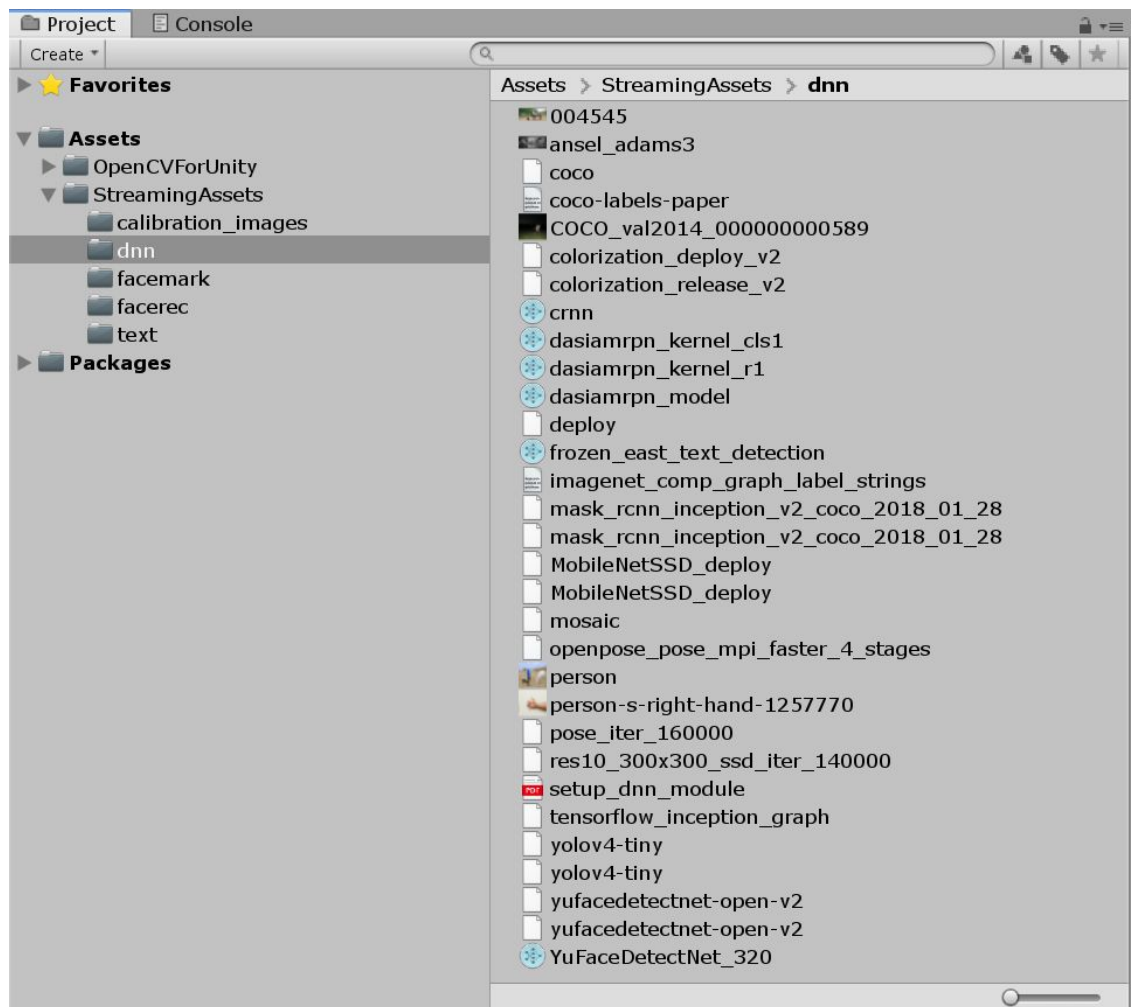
Project
Console
Create
Favorites
Assets
OpenCVForUnity
StreamingAssets
calibration_images
dnn
facemark
facerec
text
Packages

Assets > StreamingAssets > dnn

004545
ansel_adams3
coco
coco-labels-paper
COCO_val2014_000000000589
colorization_deploy_v2
colorization_release_v2
crnn
dasiamrpn_kernel_cls1
dasiamrpn_kernel_r1
dasiamrpn_model
deploy
frozen_east_text_detection
imagenet_comp_graph_label_strings
mask_rcnn_inception_v2_coco_2018_01_28
mask_rcnn_inception_v2_coco_2018_01_28
MobileNetSSD_deploy
MobileNetSSD_deploy
mosaic
openpose_pose_mpi_faster_4_stages
person
person-s-right-hand-1257770
pose_iter_160000
res10_300x300_ssd_iter_140000
setup_dnn_module
tensorflow_inception_graph
yolov4-tiny
yolov4-tiny
yufacedetectnet-open-v2
yufacedetectnet-open-v2
YuFaceDetectNet_320